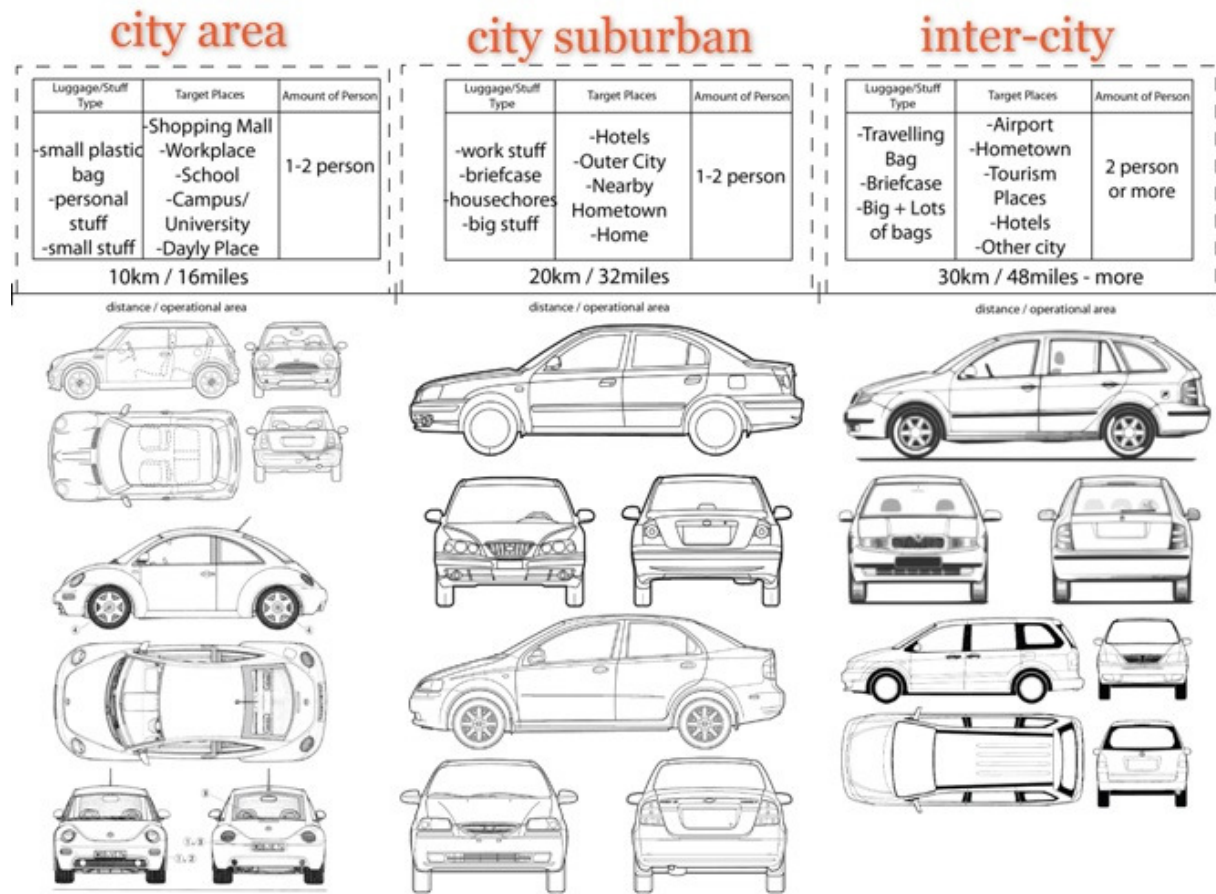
city area

| Luggage/Stuff Type | Target Places | Amount of Person |
|---|---|---|
| -small plastic bag -personal stuff -small stuff | -Shopping Mall -Workplace -School -Campus/ University -Dayly Place | 1-2 person |

10km / 16miles

distance / operational area

city suburban

| Luggage/Stuff Type | Target Places | Amount of Person |
|---|---|---|
| -work stuff -briefcase -housechores -big stuff | -Hotels -Outer City -Nearby Hometown -Home | 1-2 person |

20km / 32miles

distance / operational area

inter-city

| Luggage/Stuff Type | Target Places | Amount of Person |
|---|---|---|
| -Travelling Bag -Briefcase -Big + Lots of bags | -Airport -Hometown -Tourism Places -Hotels -Other city | 2 person or more |

30km / 48miles - more

distance / operational area